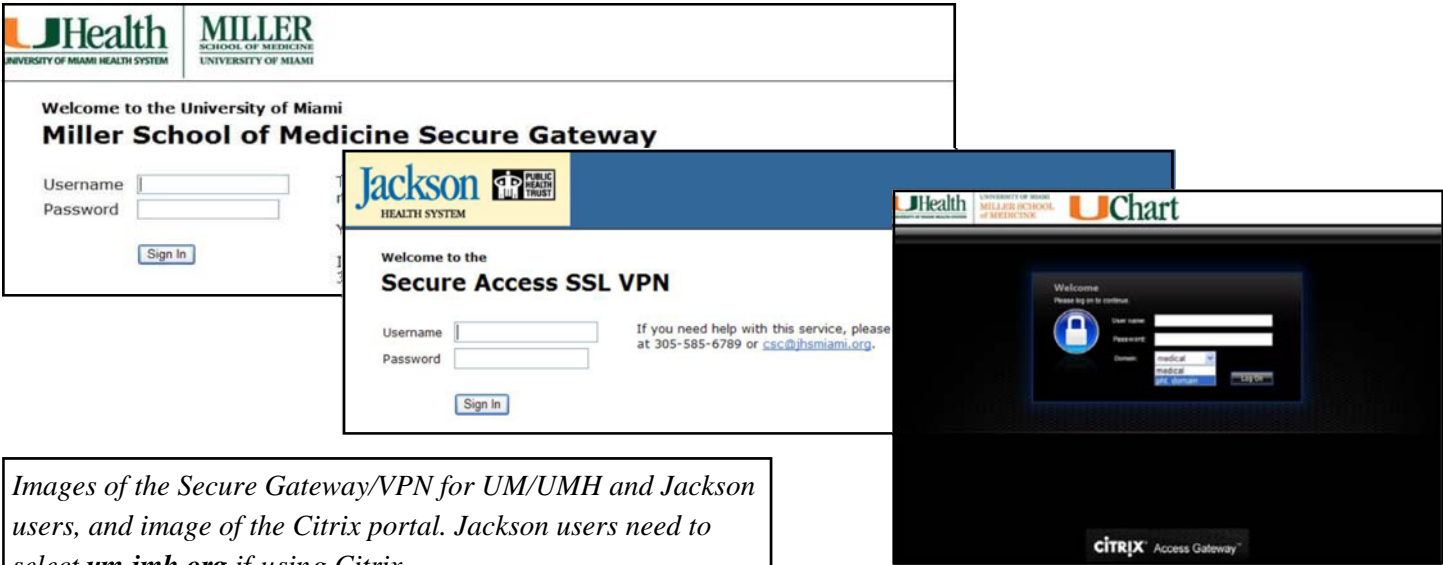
UHealth UNIVERSITY OF MIAMI HEALTH SYSTEM MILLER SCHOOL OF MEDICINE UNIVERSITY OF MIAMI

Welcome to the University of Miami
Miller School of Medicine Secure Gateway

Username
Password

Sign In

T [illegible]
r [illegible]
Y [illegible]
I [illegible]
3 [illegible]

Jackson HEALTH SYSTEM PUBLIC HEALTH TRUST

Welcome to the
Secure Access SSL VPN

Username
Password

If you need help with this service, please at 305-585-6789 or csc@jhsmiami.org.

Sign In

UHealth UNIVERSITY OF MIAMI MILLER SCHOOL of MEDICINE UChart

Welcome
Please log on to continue.

User name:
Password:
Domain: medical
medical
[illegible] domain

Log On

CITRIX Access Gateway

Images of the Secure Gateway/VPN for UM/UMH and Jackson users, and image of the Citrix portal. Jackson users need to select um-jmh.org if using Citrix.